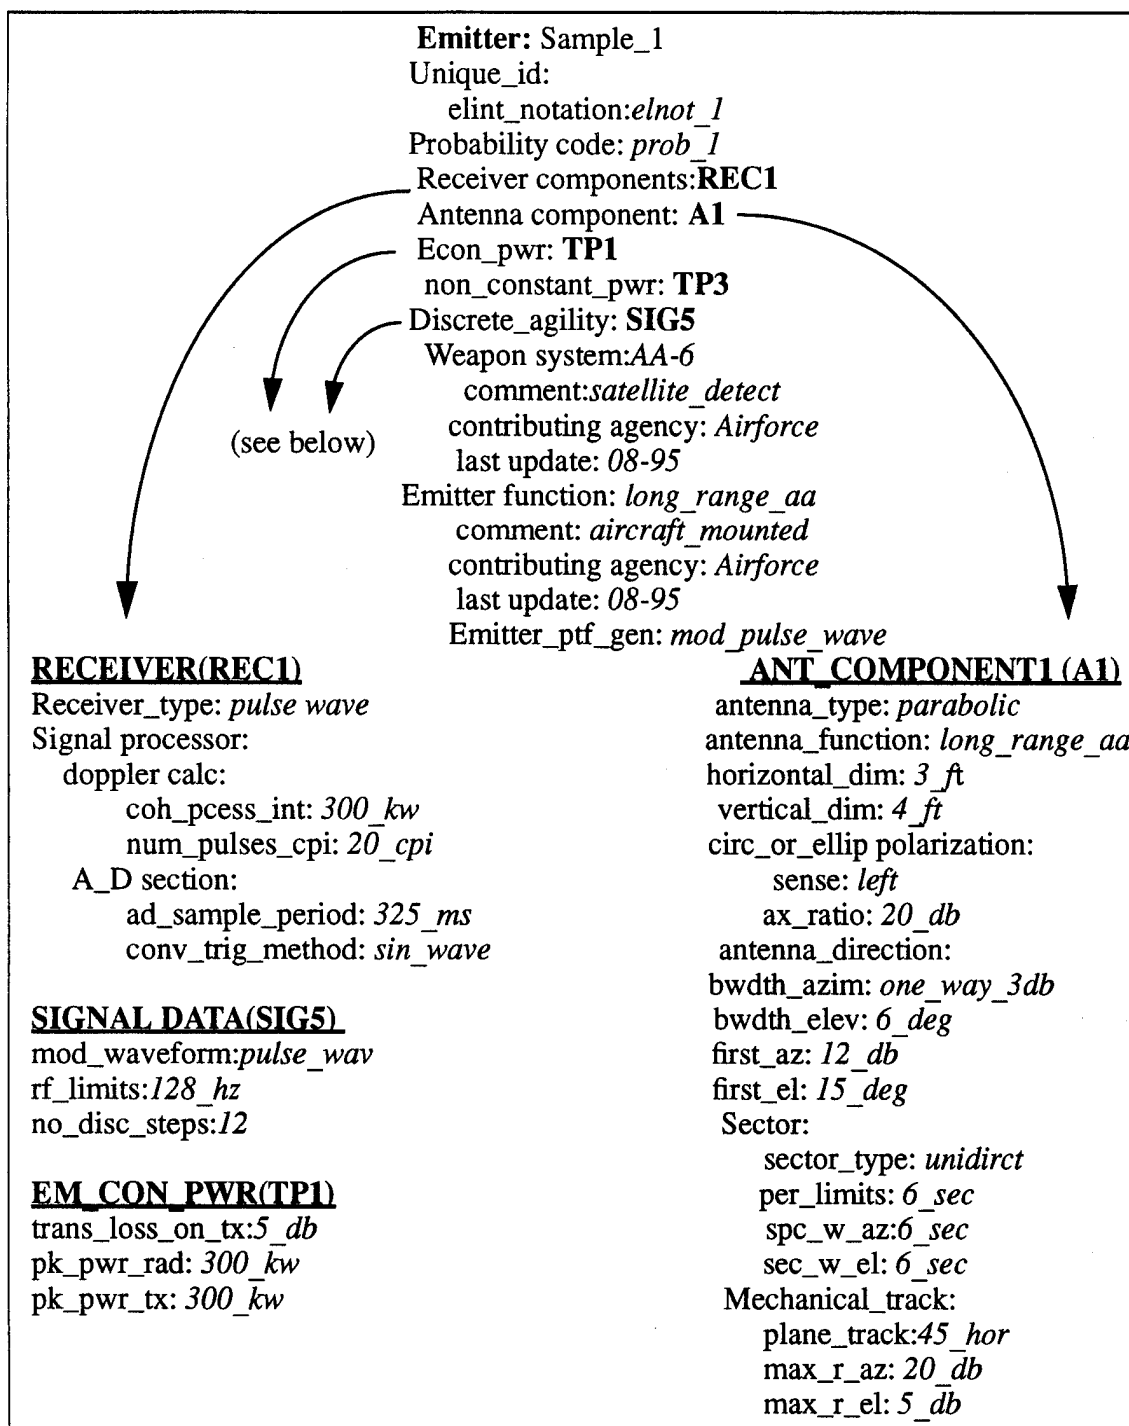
**Emitter:** Sample_1
Unique_id:
elint_notation:*elnot_1*
Probability code: *prob_1*
Receiver components:**REC1**
Antenna component: **A1**
Econ_pwr: **TP1**
non_constant_pwr: **TP3**
Discrete_agility: **SIG5**
Weapon system:*AA-6*
comment:*satellite_detect*
contributing agency: *Airforce*
last update: *08-95*
Emitter function: *long_range_aa*
comment: *aircraft_mounted*
contributing agency: *Airforce*
last update: *08-95*
Emitter_ptf_gen: *mod_pulse_wave*

(see below)

**RECEIVER(REC1)**
Receiver_type: *pulse wave*
Signal processor:
doppler calc:
coh_pcess_int: *300_kw*
num_pulses_cpi: *20_cpi*
A_D section:
ad_sample_period: *325_ms*
conv_trig_method: *sin_wave*

**SIGNAL DATA(SIG5)**
mod_waveform:*pulse_wav*
rf_limits:*128_hz*
no_disc_steps:*12*

**EM_CON_PWR(TP1)**
trans_loss_on_tx:*5_db*
pk_pwr_rad: *300_kw*
pk_pwr_tx: *300_kw*

**ANT_COMPONENT1 (A1)**
antenna_type: *parabolic*
antenna_function: *long_range_aa*
horizontal_dim: *3_ft*
vertical_dim: *4_ft*
circ_or_ellip polarization:
sense: *left*
ax_ratio: *20_db*
antenna_direction:
bwdth_azim: *one_way_3db*
bwdth_elev: *6_deg*
first_az: *12_db*
first_el: *15_deg*
Sector:
sector_type: *unidirct*
per_limits: *6_sec*
spc_w_az:*6_sec*
sec_w_el: *6_sec*
Mechanical_track:
plane_track:*45_hor*
max_r_az: *20_db*
max_r_el: *5_db*